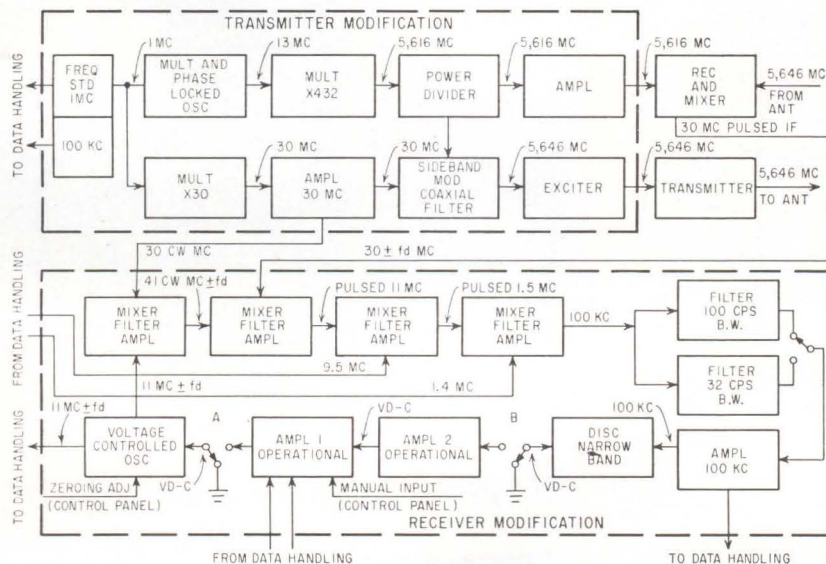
TRANSMITTER MODIFICATION

TO DATA HANDLING

FREQ STD IMC

100 KC

IMC

MULT AND PHASE LOCKED OSC

13 MC

MULT X432

5,616 MC

POWER DIVIDER

5,616 MC

AMPL

5,616 MC

REC AND MIXER

5,646 MC FROM ANT

30 MC PULSED IF

MULT X30

30 MC

AMPL 30 MC

30 MC

SIDEBAND MOD COAXIAL FILTER

5,646 MC

EXCITER

5,646 MC

TRANSMITTER

5,646 MC TO ANT

30 CW MC

$30 \pm fd$ MC

FROM DATA HANDLING

41 CW MC $\pm fd$

MIXER FILTER AMPL

MIXER FILTER AMPL

PULSED 11 MC

MIXER FILTER AMPL

PULSED 1.5 MC

MIXER FILTER AMPL

100 KC

FILTER 100 CPS B.W.

FILTER 32 CPS B.W.

9.5 MC

11 MC $\pm$ fd

1.4 MC

TO DATA HANDLING

11 MC $\pm$ fd

VOLTAGE CONTROLLED OSC

A

VD-C

AMPL 1 OPERATIONAL

VD-C

AMPL 2 OPERATIONAL

B

DISC NARROW BAND

100 KC

AMPL 100 KC

VD-C

ZEROING ADJ (CONTROL PANEL)

MANUAL INPUT (CONTROL PANEL)

RECEIVER MODIFICATION

FROM DATA HANDLING

TO DATA HANDLING